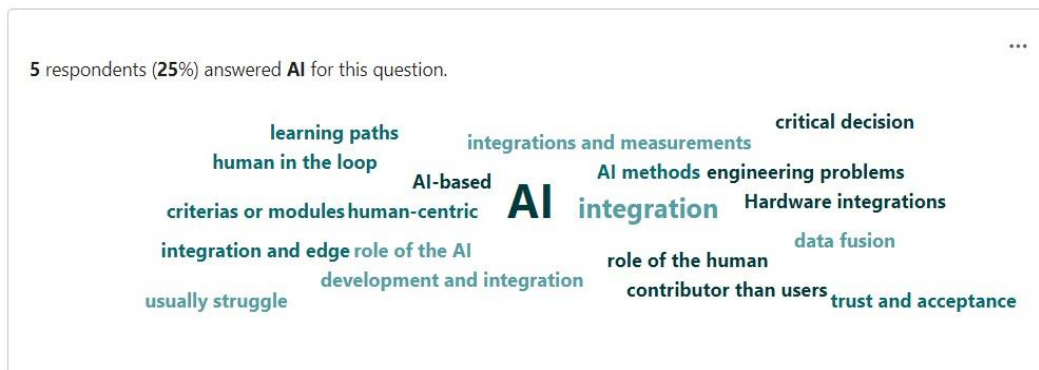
...

**5** respondents (**25**%) answered **AI** for this question.

learning paths
integrations and measurements
critical decision
human in the loop
AI-based
AI methods
engineering problems
criterias or modules
human-centric
AI
integration
Hardware integrations
integration and edge
role of the AI
data fusion
role of the human
development and integration
usually struggle
contributor than users
trust and acceptance